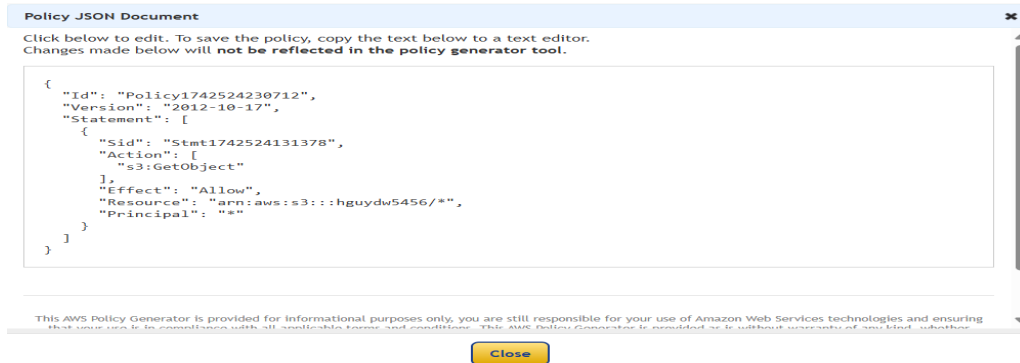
Policy JSON Document

×

Click below to edit. To save the policy, copy the text below to a text editor.
Changes made below will **not be reflected in the policy generator tool**.

{
  "Id": "Policy1742524230712",
  "Version": "2012-10-17",
  "Statement": [
    {
      "Sid": "Stmt1742524131378",
      "Action": [
        "s3:GetObject"
      ],
      "Effect": "Allow",
      "Resource": "arn:aws:s3:::hguydw5456/*",
      "Principal": "*"
    }
  ]
}

This AWS Policy Generator is provided for informational purposes only, you are still responsible for your use of Amazon Web Services technologies and ensuring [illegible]

Close